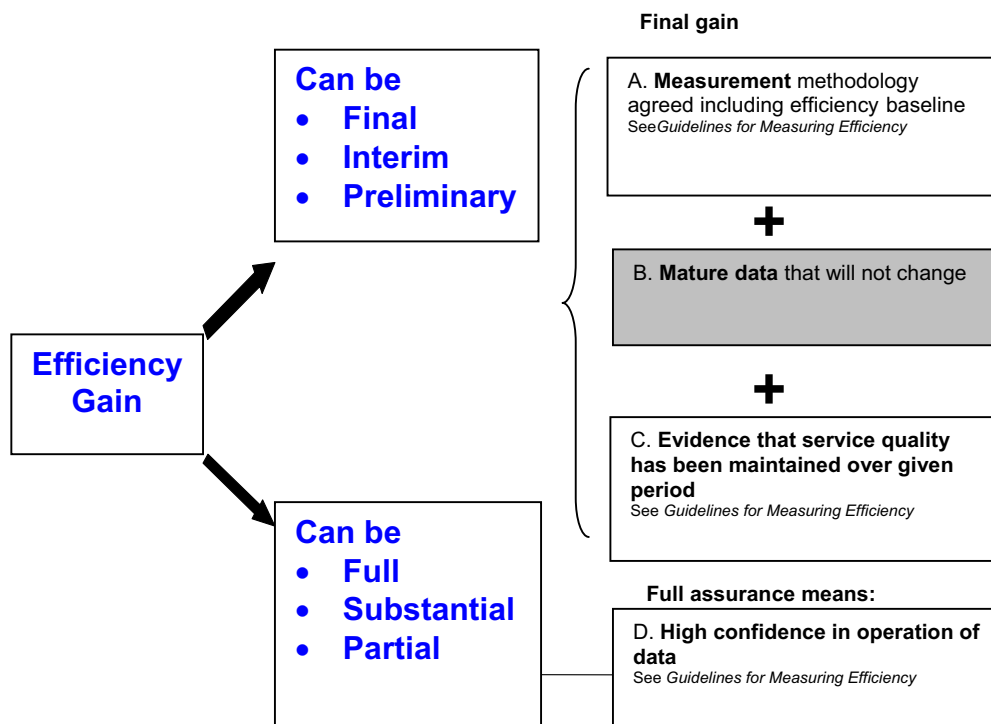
Final gain

Can be
- Final
- Interim
- Preliminary

A. **Measurement** methodology agreed including efficiency baseline
See*Guidelines for Measuring Efficiency*

+

B. **Mature data** that will not change

+

C. **Evidence that service quality has been maintained over given period**
See *Guidelines for Measuring Efficiency*

Efficiency Gain

Can be
- Full
- Substantial
- Partial

Full assurance means:

D. **High confidence in operation of data**
See *Guidelines for Measuring Efficiency*